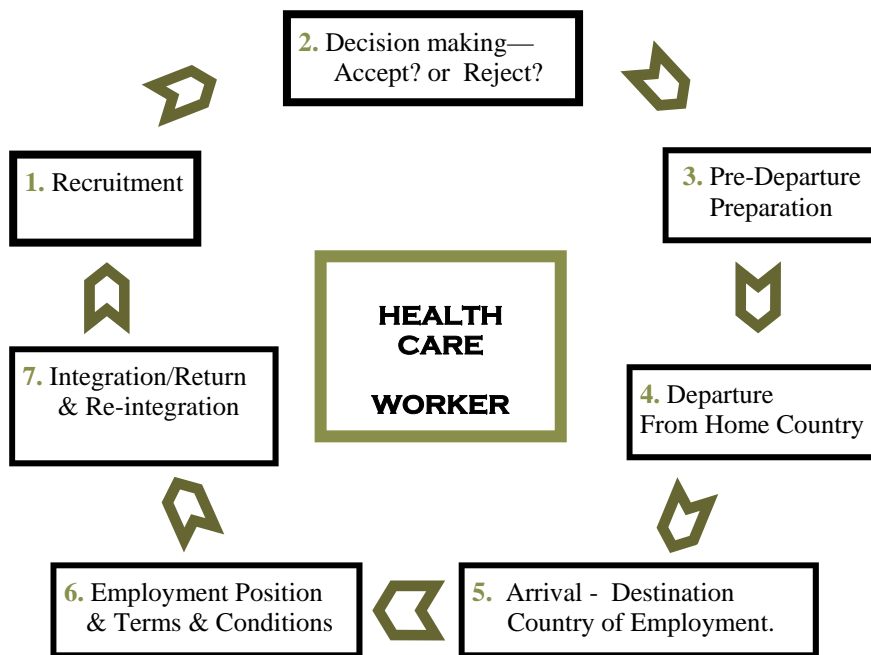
2. Decision making— Accept? or Reject?

3. Pre-Departure Preparation

4. Departure From Home Country

5. Arrival - Destination Country of Employment.

6. Employment Position & Terms & Conditions

7. Integration/Return & Re-integration

1. Recruitment

HEALTH CARE WORKER